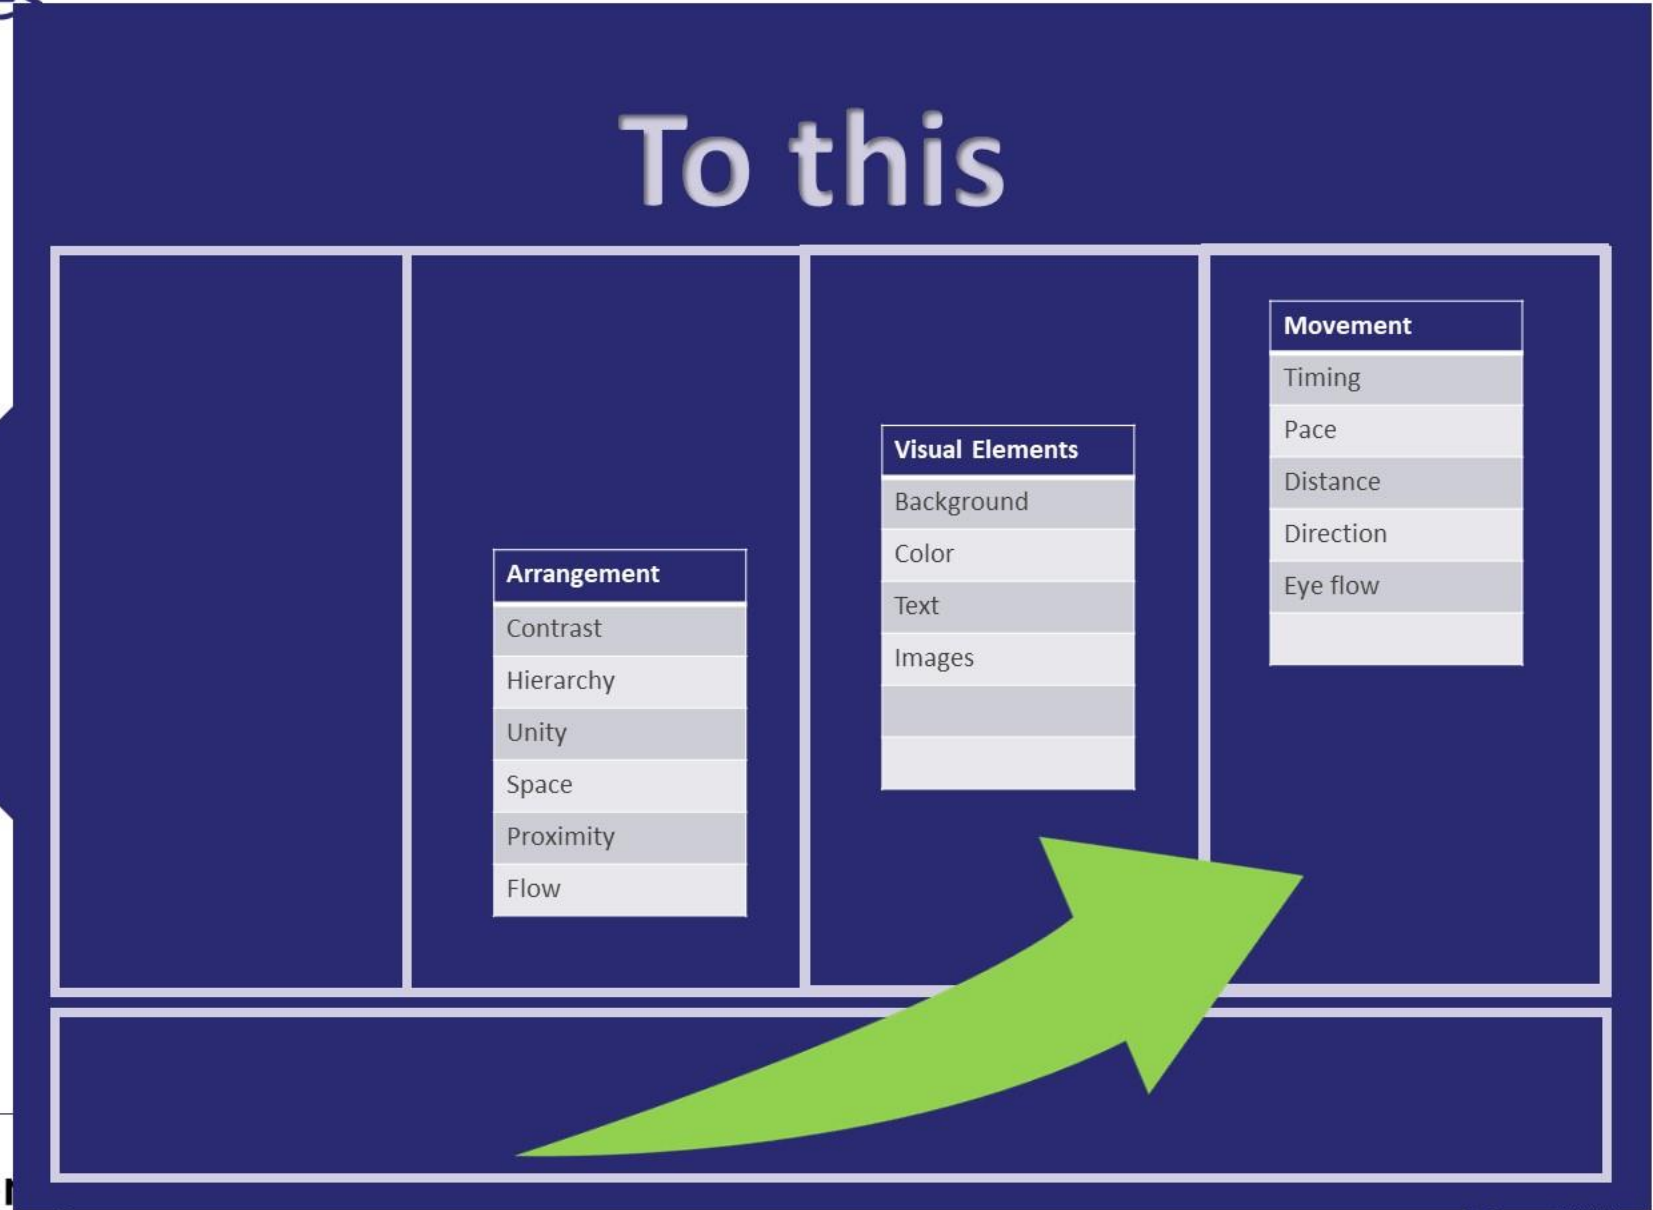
To this

| Arrangement |
|---|
| Contrast |
| Hierarchy |
| Unity |
| Space |
| Proximity |
| Flow |

| Visual Elements |
|---|
| Background |
| Color |
| Text |
| Images |
| |
| |

| Movement |
|---|
| Timing |
| Pace |
| Distance |
| Direction |
| Eye flow |
| |